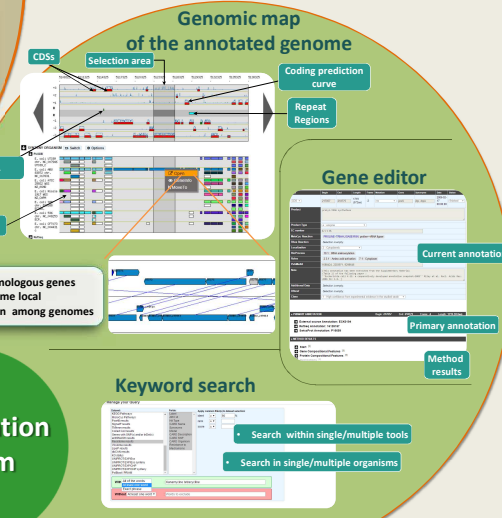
Genomic map of the annotated genome

CDSs

Selection area

Coding prediction curve

Repeat Regions

Gene editor

Current annotation

Primary annotation

Method results

mologous genes
me local
n among genomes

Keyword search

Search within single/multiple tools

Search in single/multiple organisms

ction
m